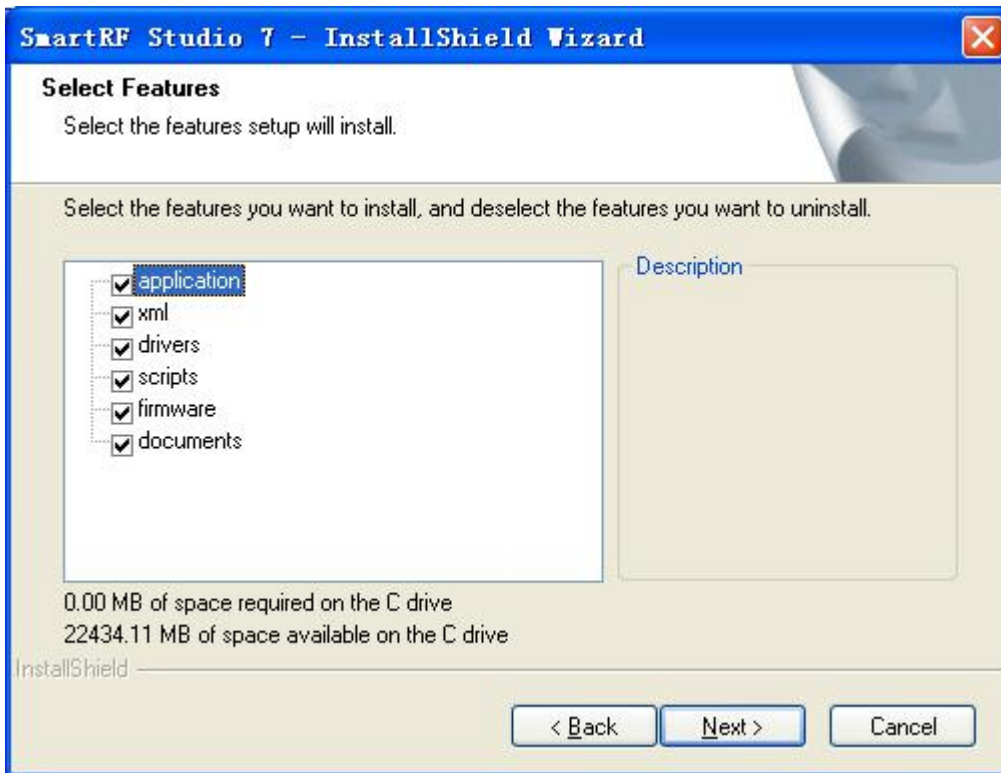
SmartRF Studio 7 - InstallShield Wizard

Select Features
Select the features setup will install.

Select the features you want to install, and deselect the features you want to uninstall.

application
xml
drivers
scripts
firmware
documents

Description

0.00 MB of space required on the C drive
22434.11 MB of space available on the C drive

InstallShield

< Back
Next >
Cancel